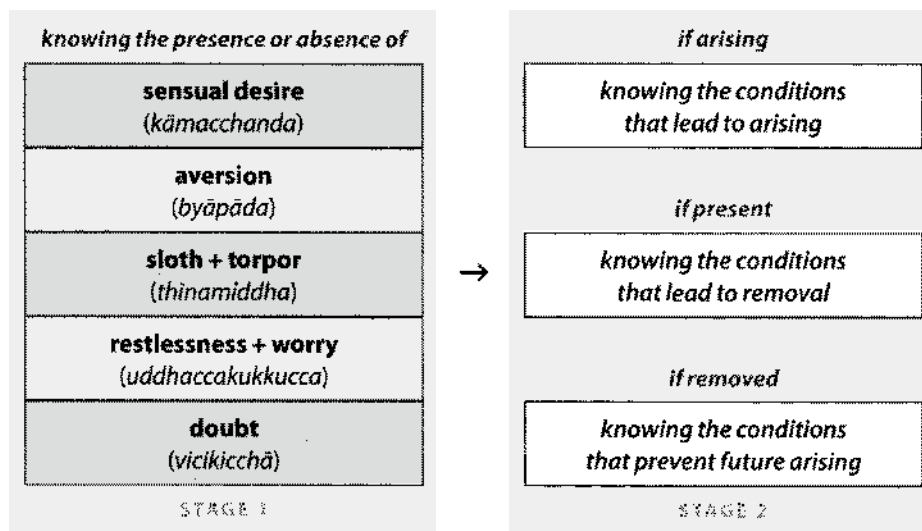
knowing the presence or absence of

sensual desire
(kāmacchanda)

aversion
(byāpāda)

sloth + torpor
(thinamiddha)

restlessness + worry
(uddhaccakukkucca)

doubt
(vicikicchā)

STAGE 1

→

if arising

knowing the conditions that lead to arising

if present

knowing the conditions that lead to removal

if removed

knowing the conditions that prevent future arising

STAGE 2